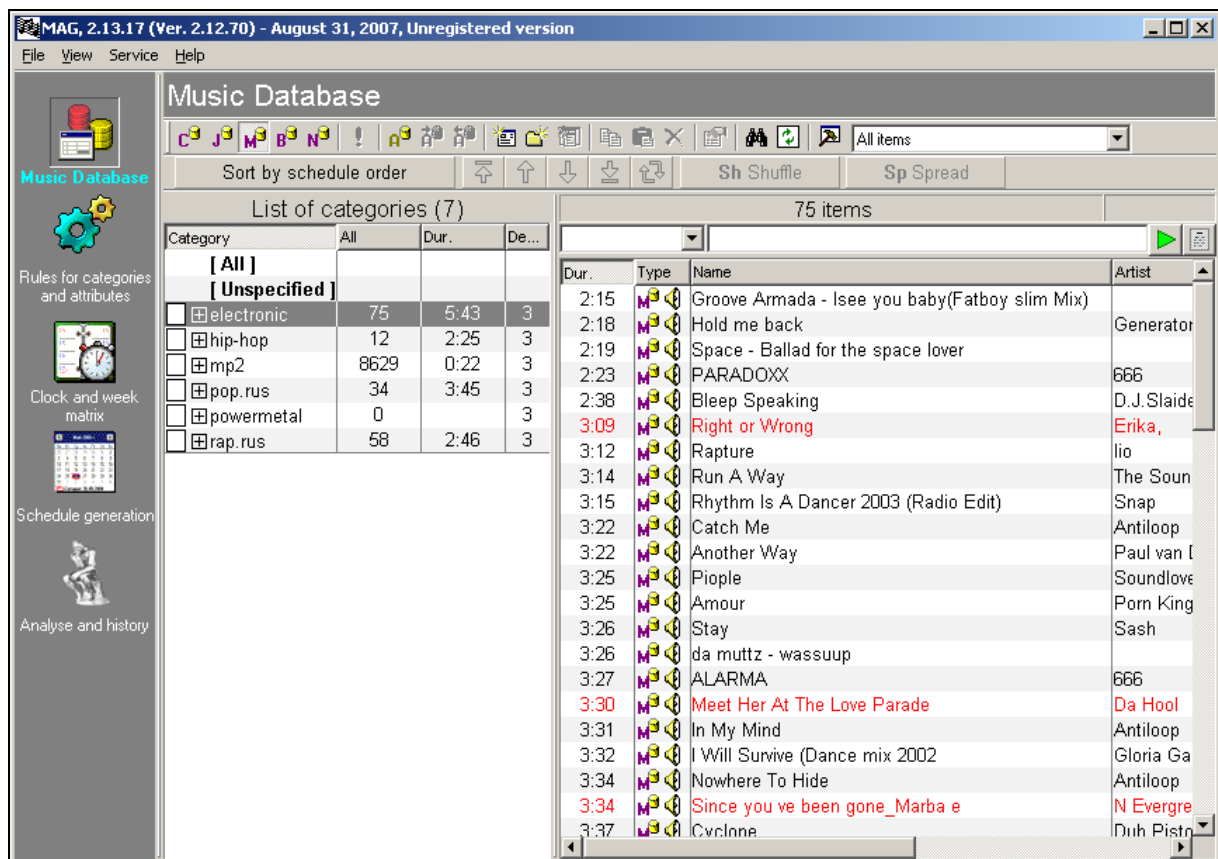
MAG, 2.13.17 (Ver. 2.12.70) - August 31, 2007, Unregistered version

File View Service Help

Music Database

Rules for categories and attributes

Clock and week matrix

Schedule generation

Analyse and history

Music Database

All items

Sort by schedule order

Sh Shuffle

Sp Spread

List of categories (7)

| Category | All | Dur. | De... |
|---|---|---|---|
| [ All ] | | | |
| [ Unspecified ] | | | |
| electronic | 75 | 5:43 | 3 |
| hip-hop | 12 | 2:25 | 3 |
| mp2 | 8629 | 0:22 | 3 |
| pop.rus | 34 | 3:45 | 3 |
| powermetal | 0 | | 3 |
| rap.rus | 58 | 2:46 | 3 |

75 items

| Dur. | Type | Name | Artist |
|---|---|---|---|
| 2:15 | | Groove Armada - Isee you baby(Fatboy slim Mix) | |
| 2:18 | | Hold me back | Generator |
| 2:19 | | Space - Ballad for the space lover | |
| 2:23 | | PARADOXX | 666 |
| 2:38 | | Bleep Speaking | D.J.Slaide |
| 3:09 | | Right or Wrong | Erika, |
| 3:12 | | Rapture | lio |
| 3:14 | | Run A Way | The Soun |
| 3:15 | | Rhythm Is A Dancer 2003 (Radio Edit) | Snap |
| 3:22 | | Catch Me | Antiloop |
| 3:22 | | Another Way | Paul van [ |
| 3:25 | | Piople | Soundlove |
| 3:25 | | Amour | Porn King |
| 3:26 | | Stay | Sash |
| 3:26 | | da muttz - wassuup | |
| 3:27 | | ALARMA | 666 |
| 3:30 | | Meet Her At The Love Parade | Da Hool |
| 3:31 | | In My Mind | Antiloop |
| 3:32 | | I Will Survive (Dance mix 2002 | Gloria Ga |
| 3:34 | | Nowhere To Hide | Antiloop |
| 3:34 | | Since you ve been gone_Marba e | N Evergre |
| 3:37 | | Cyclone | Dub Pisto |